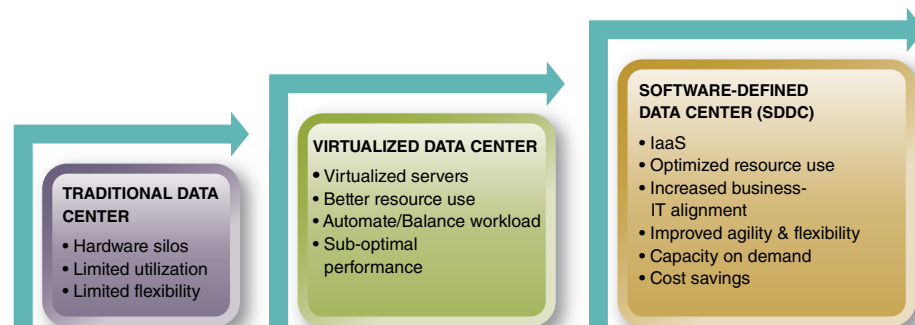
TRADITIONAL DATA CENTER
• Hardware silos
• Limited utilization
• Limited flexibility

VIRTUALIZED DATA CENTER
• Virtualized servers
• Better resource use
• Automate/Balance workload
• Sub-optimal performance

SOFTWARE-DEFINED DATA CENTER (SDDC)
• IaaS
• Optimized resource use
• Increased business-IT alignment
• Improved agility & flexibility
• Capacity on demand
• Cost savings